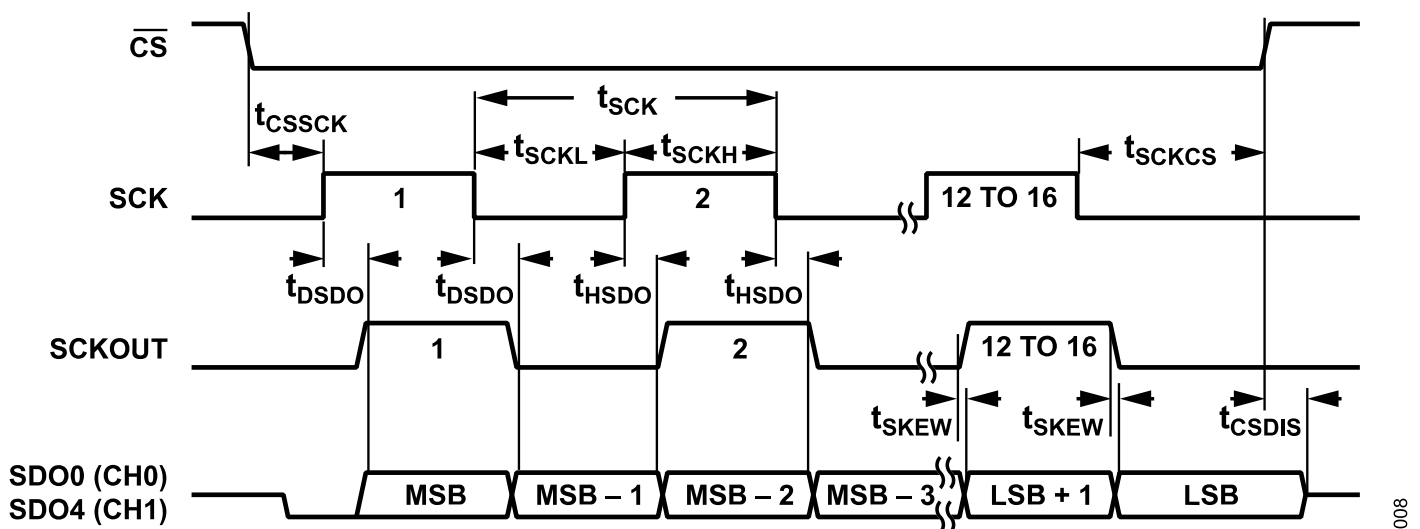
$\overline{CS}$

$t_{SCK}$

$t_{CSSCK}$

$t_{SCKL}$ $t_{SCKH}$ $t_{SCKCS}$

SCK 1 2 12 TO 16

$t_{DSDO}$ $t_{DSDO}$ $t_{HSDO}$ $t_{HSDO}$

SCKOUT 1 2 12 TO 16

$t_{SKEW}$ $t_{SKEW}$ $t_{CSDIS}$

SDO0 (CH0)
SDO4 (CH1)

MSB MSB – 1 MSB – 2 MSB – 3 LSB + 1 LSB

008